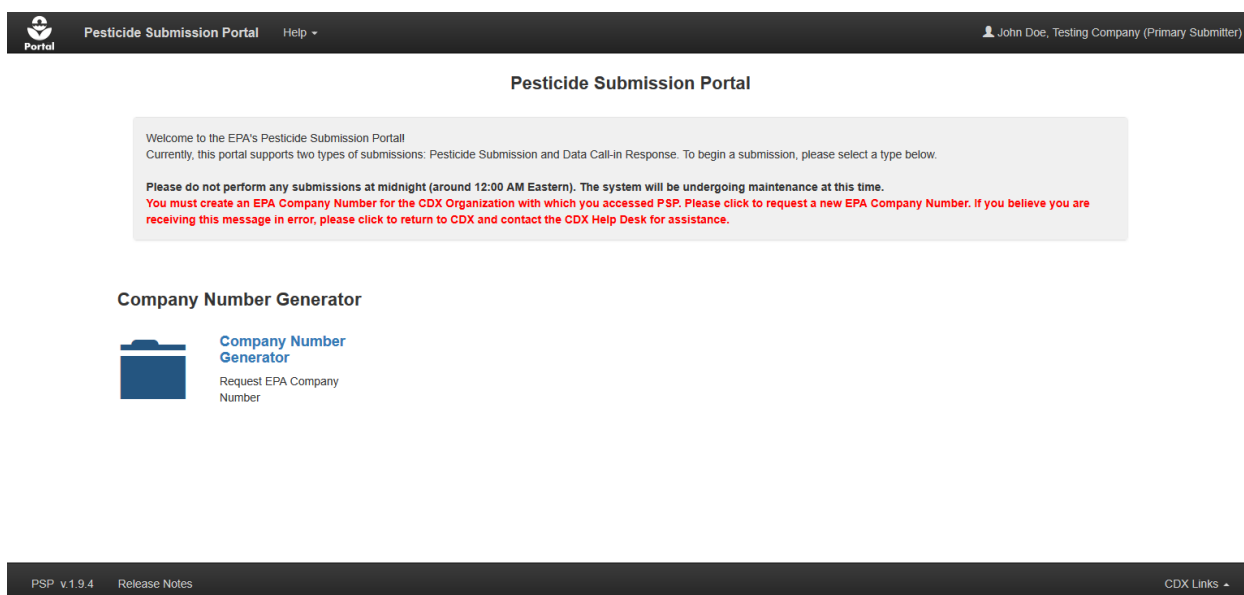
Portal

Pesticide Submission Portal

Help

John Doe, Testing Company (Primary Submitter)

Pesticide Submission Portal

Welcome to the EPA's Pesticide Submission Portal!
Currently, this portal supports two types of submissions: Pesticide Submission and Data Call-in Response. To begin a submission, please select a type below.

Please do not perform any submissions at midnight (around 12:00 AM Eastern). The system will be undergoing maintenance at this time.
You must create an EPA Company Number for the CDX Organization with which you accessed PSP. Please click to request a new EPA Company Number. If you believe you are receiving this message in error, please click to return to CDX and contact the CDX Help Desk for assistance.

Company Number Generator

Company Number Generator

Request EPA Company Number

PSP v.1.9.4 Release Notes

CDX Links